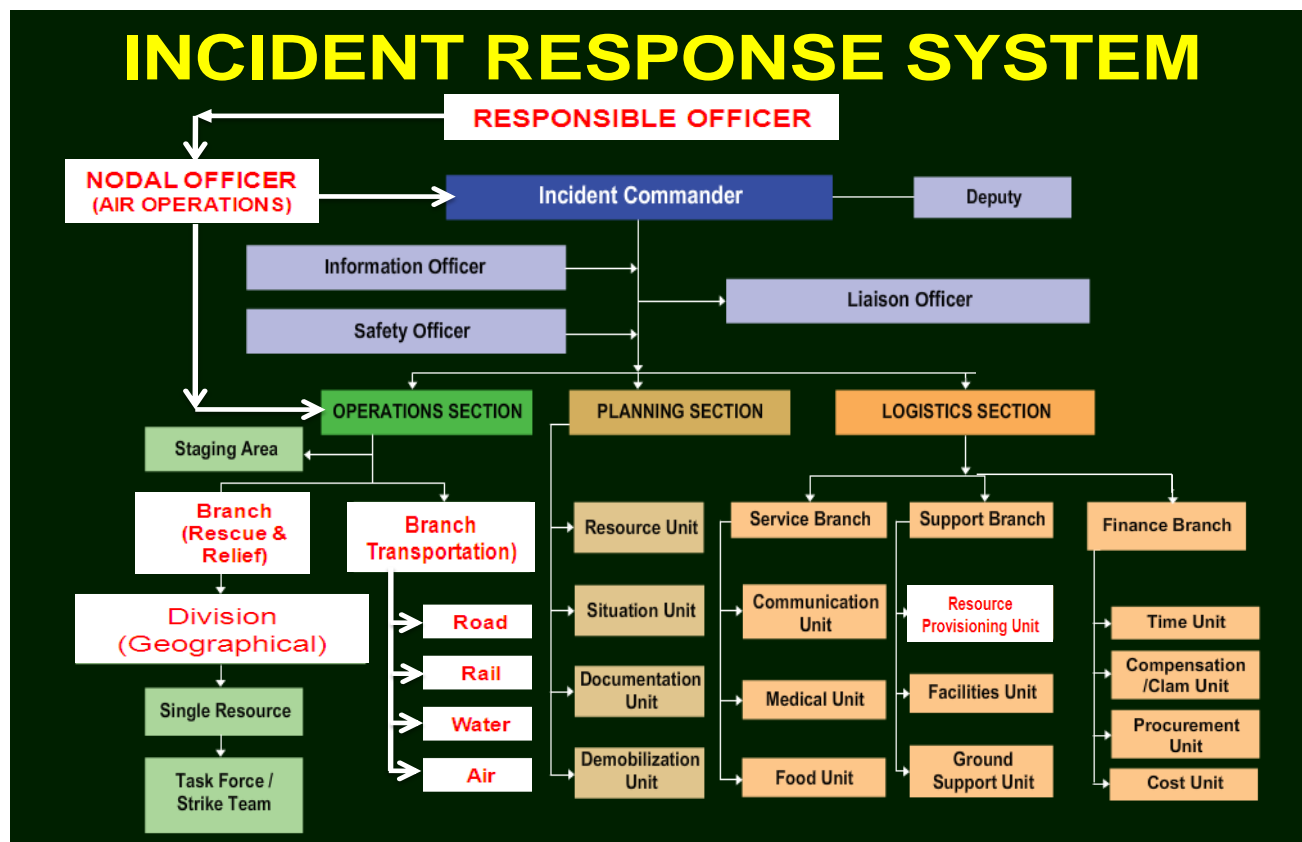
INCIDENT RESPONSE SYSTEM

RESPONSIBLE OFFICER

NODAL OFFICER (AIR OPERATIONS)

Incident Commander

Deputy

Information Officer

Liaison Officer

Safety Officer

OPERATIONS SECTION

PLANNING SECTION

LOGISTICS SECTION

Staging Area

Branch (Rescue & Relief)

Branch Transportation)

Division (Geographical)

Single Resource

Task Force / Strike Team

Road

Rail

Water

Air

Resource Unit

Situation Unit

Documentation Unit

Demobilization Unit

Service Branch

Communication Unit

Medical Unit

Food Unit

Support Branch

Resource Provisioning Unit

Facilities Unit

Ground Support Unit

Finance Branch

Time Unit

Compensation /Clam Unit

Procurement Unit

Cost Unit